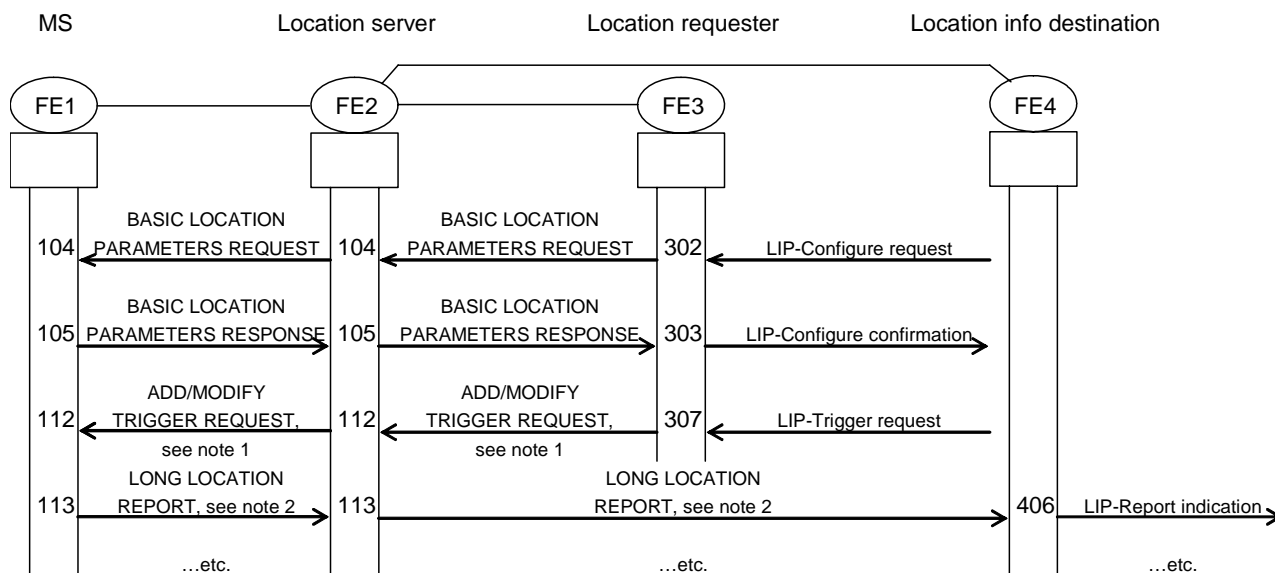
MS

Location server

Location requester

Location info destination

FE1

FE2

FE3

FE4

104

BASIC LOCATION PARAMETERS REQUEST

104

BASIC LOCATION PARAMETERS REQUEST

302

LIP-Configure request

105

BASIC LOCATION PARAMETERS RESPONSE

105

BASIC LOCATION PARAMETERS RESPONSE

303

LIP-Configure confirmation

112

ADD/MODIFY TRIGGER REQUEST, see note 1

112

ADD/MODIFY TRIGGER REQUEST, see note 1

307

LIP-Trigger request

113

LONG LOCATION REPORT, see note 2

113

LONG LOCATION REPORT, see note 2

406

LIP-Report indication

…etc.

…etc.

…etc.